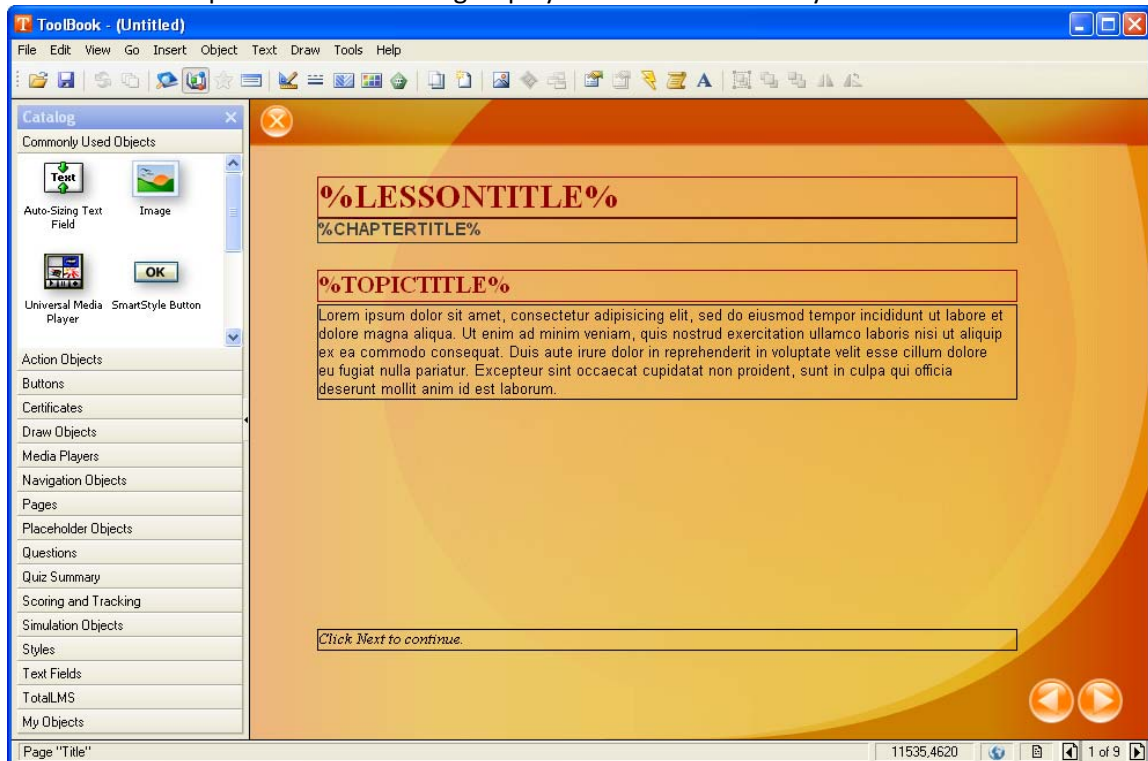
ToolBook - (Untitled)

File Edit View Go Insert Object Text Draw Tools Help

Catalog

Commonly Used Objects

Text

Auto-Sizing Text Field

Image

Universal Media Player

OK

SmartStyle Button

Action Objects

Buttons

Certificates

Draw Objects

Media Players

Navigation Objects

Pages

Placeholder Objects

Questions

Quiz Summary

Scoring and Tracking

Simulation Objects

Styles

Text Fields

TotalLMS

My Objects

%LESSONTITLE%

%CHAPTERTITLE%

%TOPICTITLE%

Lorem ipsum dolor sit amet, consectetur adipisicing elit, sed do eiusmod tempor incididunt ut labore et dolore magna aliqua. Ut enim ad minim veniam, quis nostrud exercitation ullamco laboris nisi ut aliquip ex ea commodo consequat. Duis aute irure dolor in reprehenderit in voluptate velit esse cillum dolore eu fugiat nulla pariatur. Excepteur sint occaecat cupidatat non proident, sunt in culpa qui officia deserunt mollit anim id est laborum.

Click Next to continue.

Page "Title"

11535,4620

1 of 9